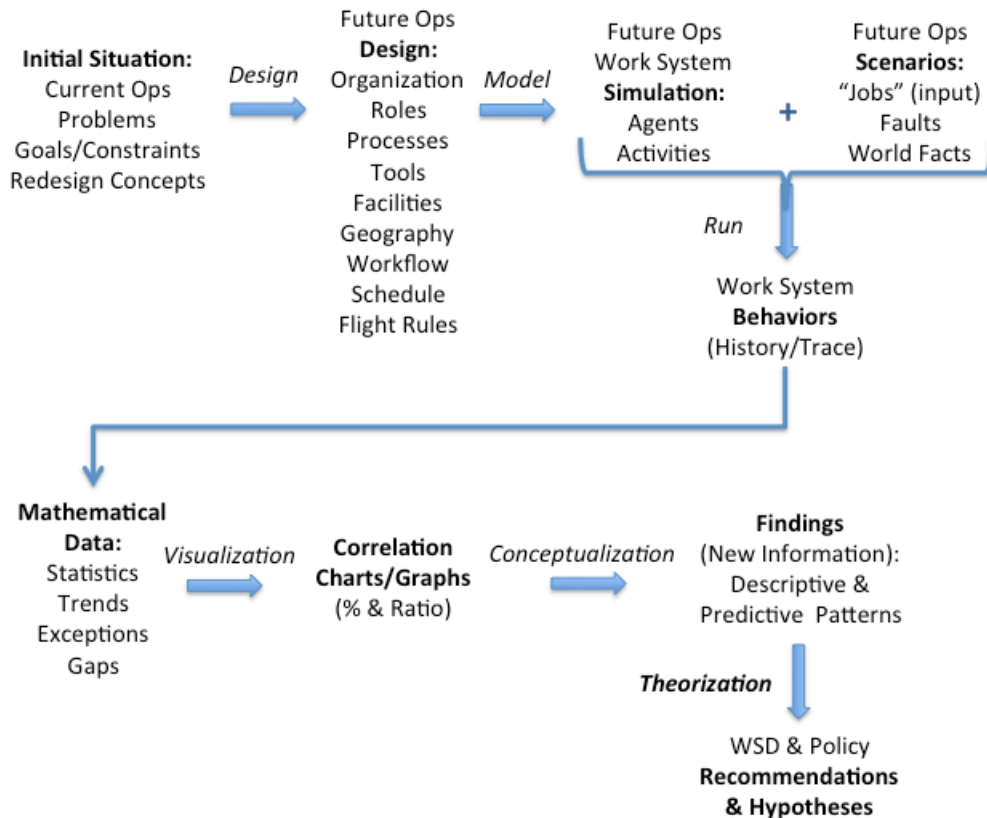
Initial Situation:
Current Ops
Problems
Goals/Constraints
Redesign Concepts

Design

Future Ops
Design:
Organization
Roles
Processes
Tools
Facilities
Geography
Workflow
Schedule
Flight Rules

Model

Future Ops
Work System
Simulation:
Agents
Activities

+

Future Ops
Scenarios:
"Jobs" (input)
Faults
World Facts

Run

Work System
Behaviors
(History/Trace)

Mathematical
Data:
Statistics
Trends
Exceptions
Gaps

Visualization

Correlation
Charts/Graphs
(% & Ratio)

Conceptualization

Findings
(New Information):
Descriptive &
Predictive Patterns

Theorization

WSD & Policy
Recommendations
& Hypotheses